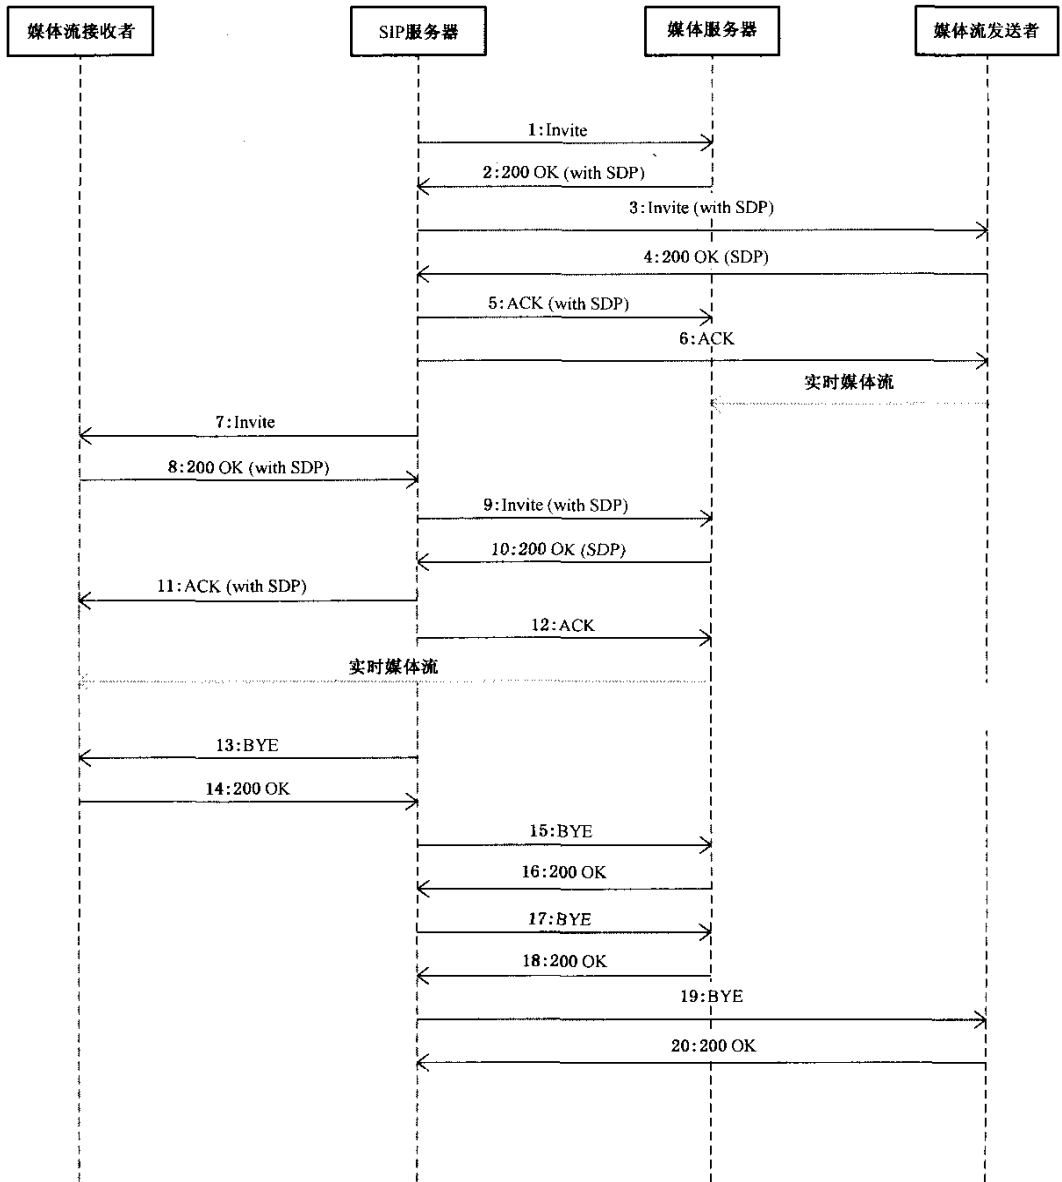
媒体流接收者

SIP服务器

媒体服务器

媒体流发送者

1:Invite

2:200 OK (with SDP)

3:Invite (with SDP)

4:200 OK (SDP)

5:ACK (with SDP)

6:ACK

实时媒体流

7:Invite

8:200 OK (with SDP)

9:Invite (with SDP)

10:200 OK (SDP)

11:ACK (with SDP)

12:ACK

实时媒体流

13:BYE

14:200 OK

15:BYE

16:200 OK

17:BYE

18:200 OK

19:BYE

20:200 OK